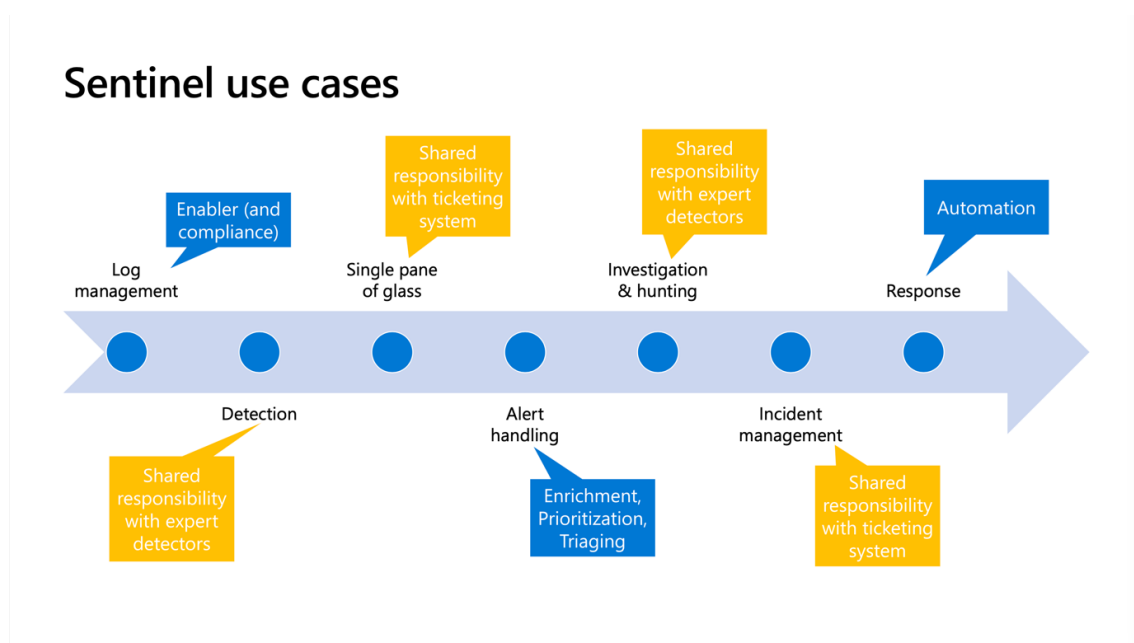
Sentinel use cases

Enabler (and compliance)

Log management

Shared responsibility with ticketing system

Single pane of glass

Shared responsibility with expert detectors

Investigation & hunting

Automation

Response

Detection

Shared responsibility with expert detectors

Alert handling

Enrichment, Prioritization, Triaging

Incident management

Shared responsibility with ticketing system